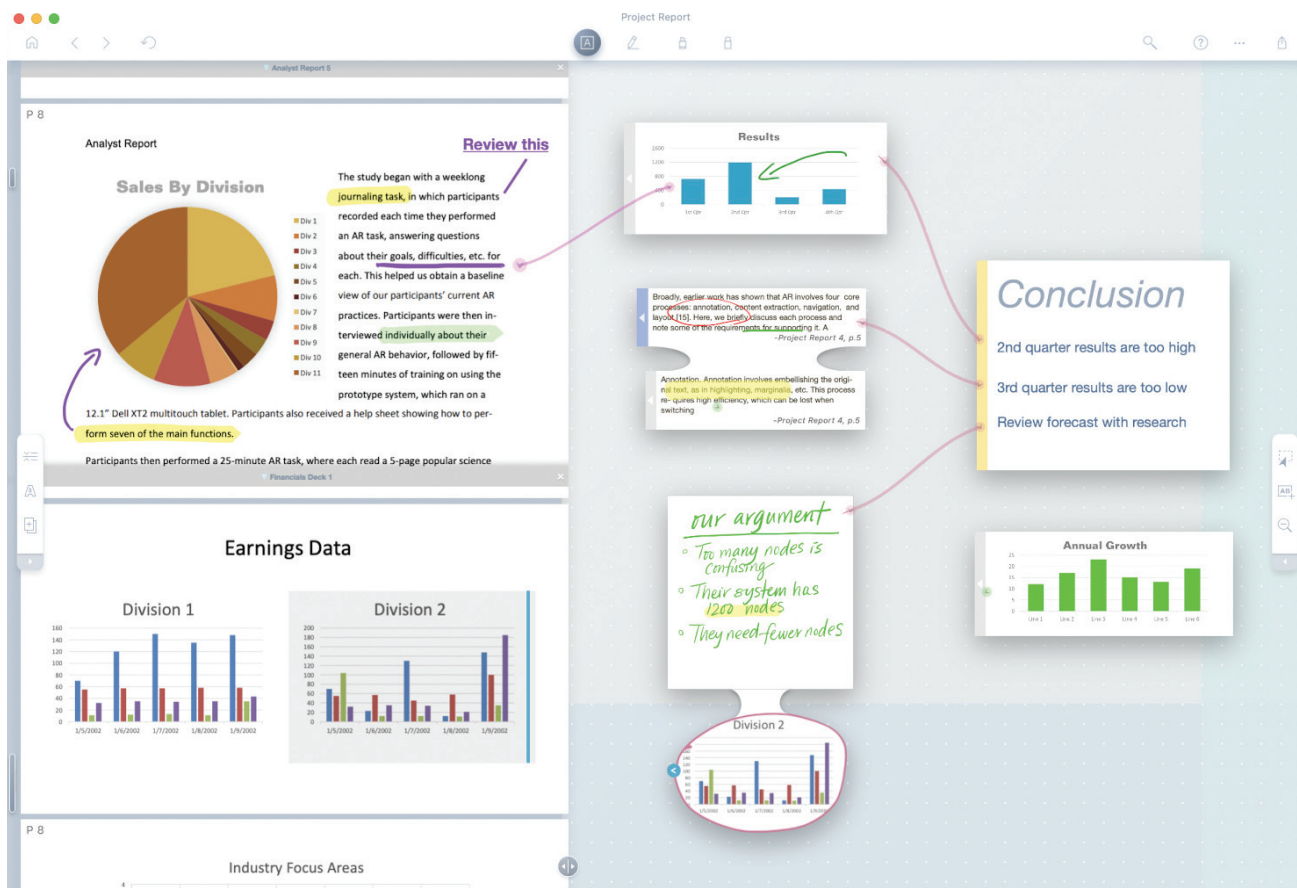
Project Report

Analyst Report 5

P 8

Analyst Report

Review this

Sales By Division

Div 1
Div 2
Div 3
Div 4
Div 5
Div 6
Div 7
Div 8
Div 9
Div 10
Div 11

The study began with a weeklong journaling task, in which participants recorded each time they performed an AR task, answering questions about their goals, difficulties, etc. for each. This helped us obtain a baseline view of our participants' current AR practices. Participants were then interviewed individually about their general AR behavior, followed by fifteen minutes of training on using the prototype system, which ran on a 12.1" Dell XT2 multitouch tablet. Participants also received a help sheet showing how to perform seven of the main functions.

Participants then performed a 25-minute AR task, where each read a 5-page popular science

Financials Deck 1

Earnings Data

Division 1

160
140
120
100
80
60
40
20
0

1/5/2002 1/6/2002 1/7/2002 1/8/2002 1/9/2002

Division 2

200
180
160
140
120
100
80
60
40
20
0

1/5/2002 1/6/2002 1/7/2002 1/8/2002 1/9/2002

P 8

Industry Focus Areas

Results

1600
1200
800
400
0

1st Qtr 2nd Qtr 3rd Qtr 4th Qtr

Broadly, earlier work has shown that AR involves four core processes: annotation, content extraction, navigation, and layout [15]. Here, we briefly discuss each process and note some of the requirements for supporting it. A
~Project Report 4, p.5

Annotation. Annotation involves embellishing the original text, as in highlighting, marginalia, etc. This process re- quires high efficiency, which can be lost when switching
~Project Report 4, p.5

Conclusion

2nd quarter results are too high

3rd quarter results are too low

Review forecast with research

our argument
◦ Too many nodes is confusing
◦ Their system has 1200 nodes
◦ They need fewer nodes

Annual Growth

25
20
15
10
5
0

Line 1 Line 2 Line 3 Line 4 Line 5 Line 6

Division 2

1/5/2002 1/6/2002 1/7/2002 1/8/2002 1/9/2002